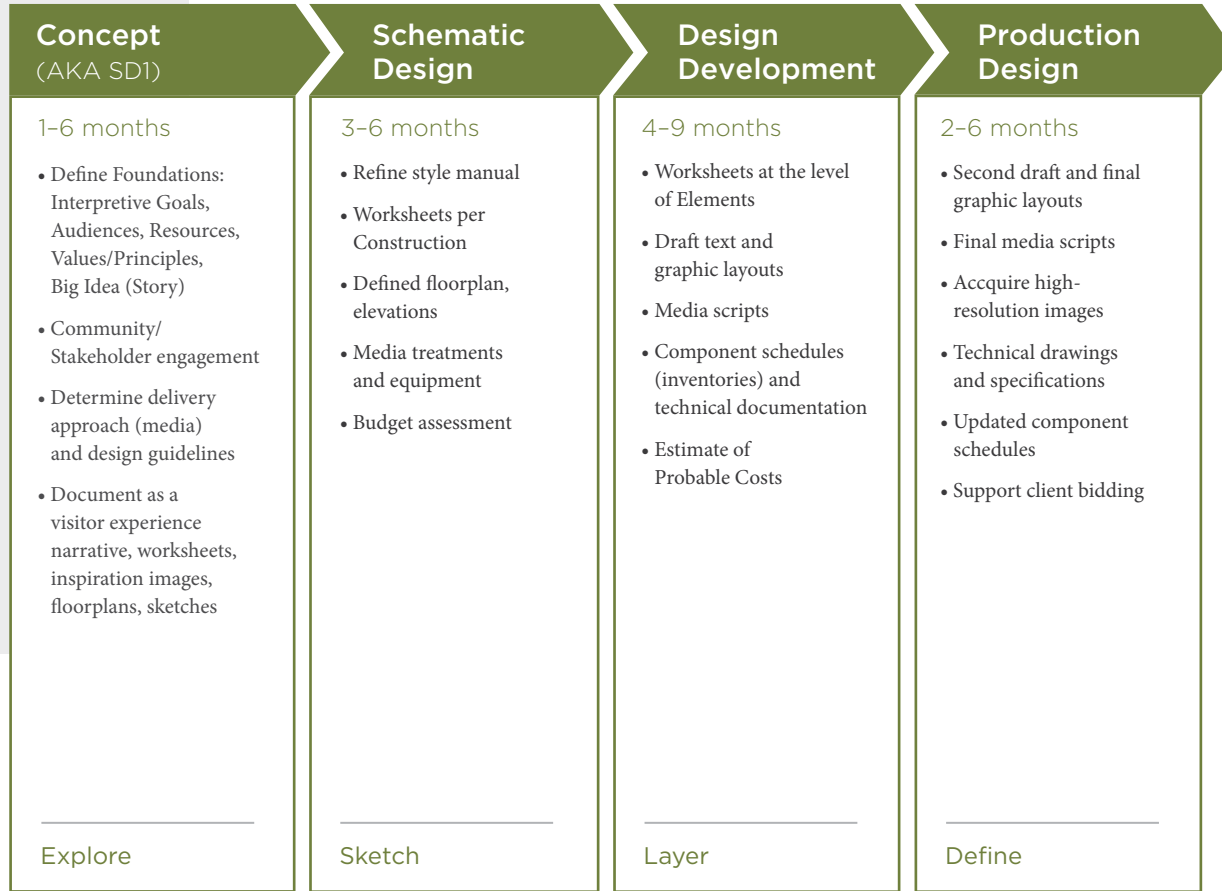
Concept
(AKA SD1)

1–6 months

• Define Foundations: Interpretive Goals, Audiences, Resources, Values/Principles, Big Idea (Story)
• Community/ Stakeholder engagement
• Determine delivery approach (media) and design guidelines
• Document as a visitor experience narrative, worksheets, inspiration images, floorplans, sketches

Explore

Schematic Design

3–6 months

• Refine style manual
• Worksheets per Construction
• Defined floorplan, elevations
• Media treatments and equipment
• Budget assessment

Sketch

Design Development

4–9 months

• Worksheets at the level of Elements
• Draft text and graphic layouts
• Media scripts
• Component schedules (inventories) and technical documentation
• Estimate of Probable Costs

Layer

Production Design

2–6 months

• Second draft and final graphic layouts
• Final media scripts
• Accquire high-resolution images
• Technical drawings and specifications
• Updated component schedules
• Support client bidding

Define